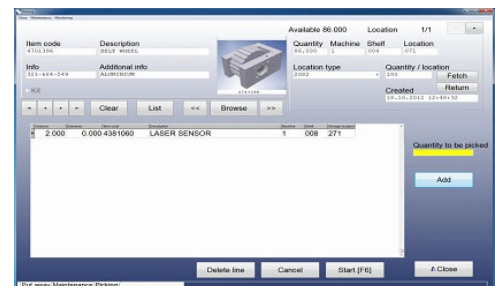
Available 86.000 Location 1/1

Item code 4701396
Description SELF WHEEL
Quantity 86.000
Machine 1
Shelf 004
Location 271

Info 321-464-349
Additonal info ALUMINIUM
Location type 2082
Quantity / location 100
Fetch
Return

Kit
Created 16.10.2012 12:48:32

+ + + + Clear List << Browse >>

| | | | | | | |
|---|---|---|---|---|---|---|
| 2.000 | 0.000 | 4381060 | LASER SENSOR | 1 | 008 | 271 |

Quantity to be picked

Add

Delete line Cancel Start [F6] Close

Put away Maintenance Picking